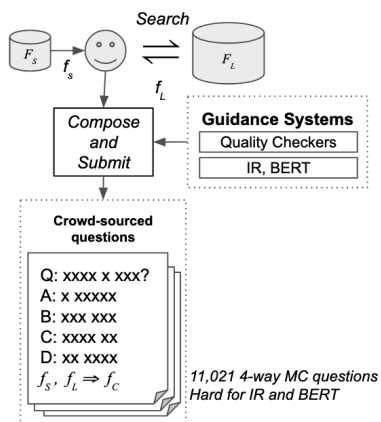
$F_S$

$f_s$

Search

$F_L$

$f_L$

Compose and Submit

Guidance Systems

Quality Checkers

IR, BERT

Crowd-sourced questions

Q: xxxx x xxx?
A: x xxxxx
B: xxx xxx
C: xxxx xx
D: xx xxxx
$f_S,\ f_L \Rightarrow f_C$

11,021 4-way MC questions
Hard for IR and BERT